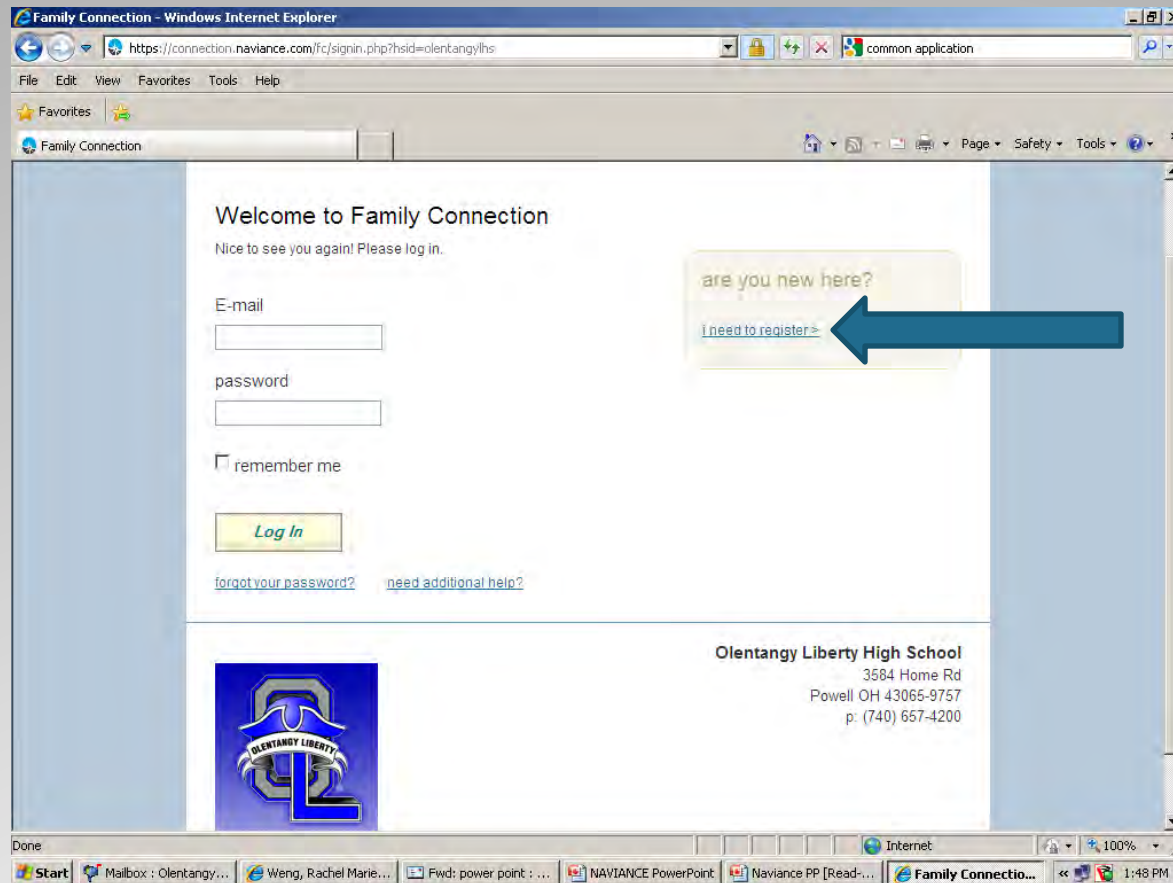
Family Connection - Windows Internet Explorer

https://connection.naviance.com/fc/signin.php?hsid=olentangylhs

common application

File Edit View Favorites Tools Help

Favorites

Family Connection

Page ▾ Safety ▾ Tools ▾

Welcome to Family Connection

Nice to see you again! Please log in.

E-mail

password

remember me

Log In

forgot your password? need additional help?

are you new here?

i need to register >

Olentangy Liberty High School
3584 Home Rd
Powell OH 43065-9757
p: (740) 657-4200

OLENTANGY LIBERTY

Done

Internet

100%

Start Mailbox : Olentangy... Weng, Rachel Marie... Fwd: power point : ... NAVIANCE PowerPoint Naviance PP [Read-... Family Connectio... 1:48 PM